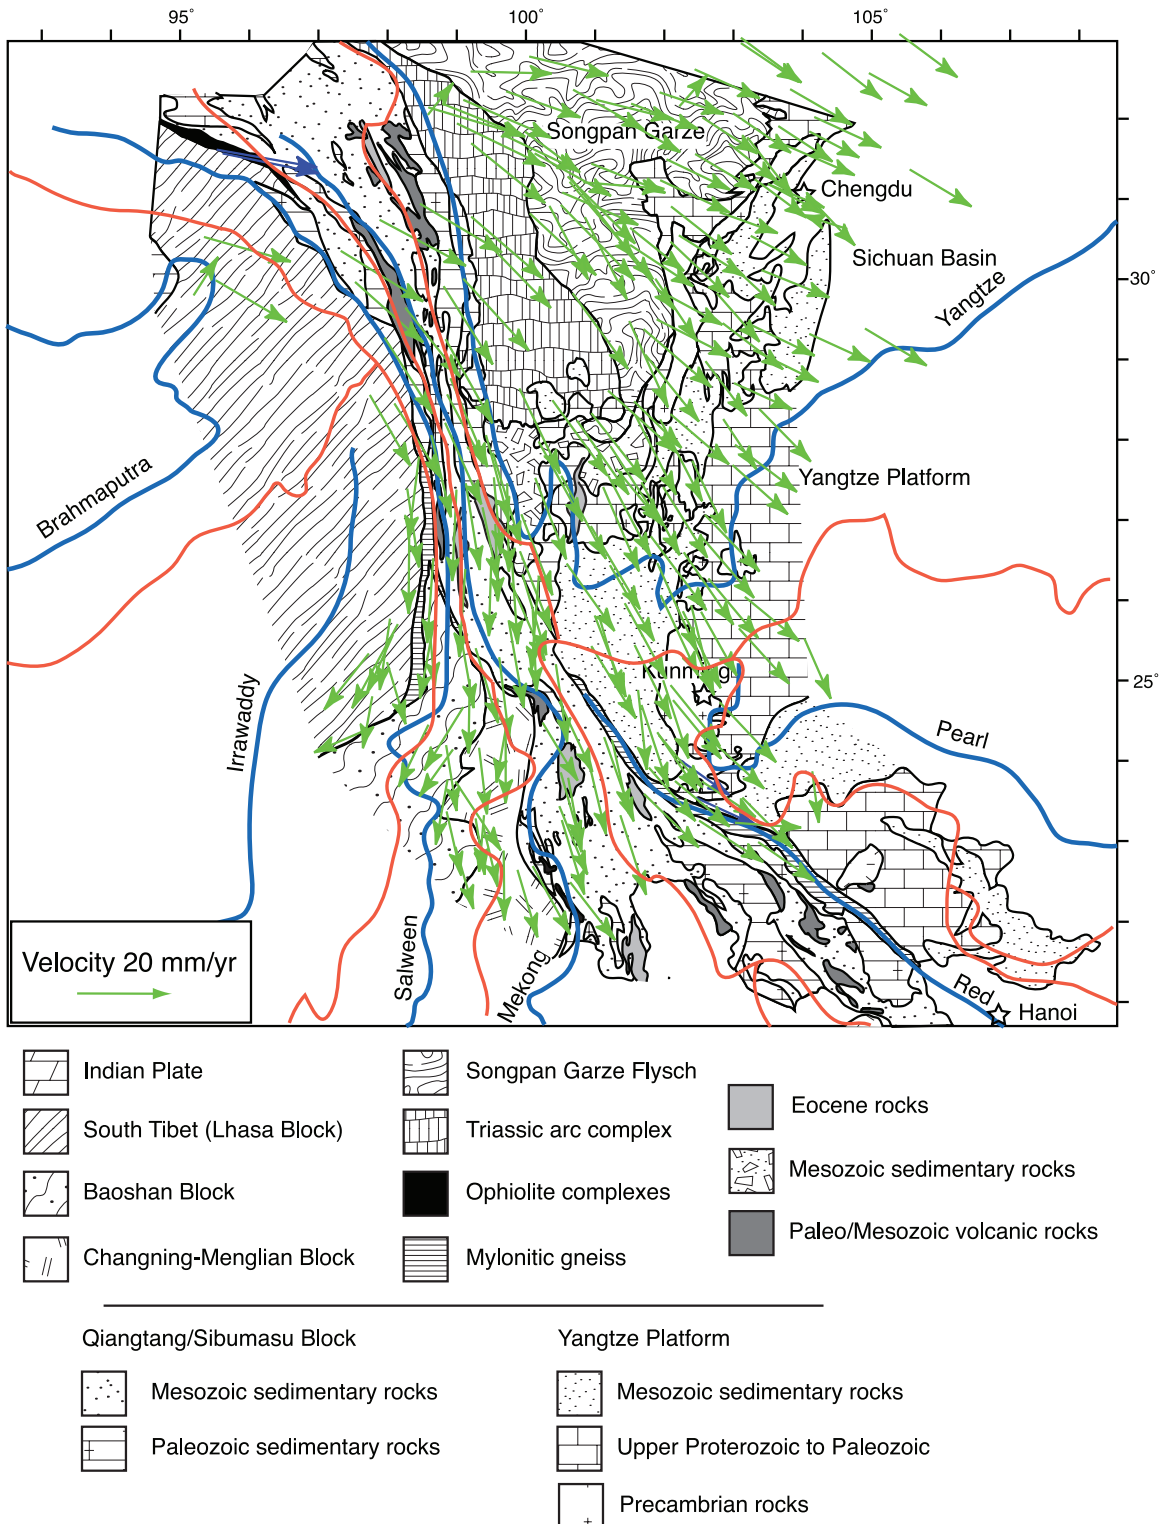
95° 100° 105°

30°

25°

Songpan Garze

Chengdu

Sichuan Basin

Yangtze

Brahmaputra

Yangtze Platform

Irrawaddy

Kunming

Pearl

Salween

Mekong

Red

Hanoi

Velocity 20 mm/yr

Indian Plate

South Tibet (Lhasa Block)

Baoshan Block

Changning-Menglian Block

Songpan Garze Flysch

Triassic arc complex

Ophiolite complexes

Mylonitic gneiss

Eocene rocks

Mesozoic sedimentary rocks

Paleo/Mesozoic volcanic rocks

Qiangtang/Sibumasu Block

Mesozoic sedimentary rocks

Paleozoic sedimentary rocks

Yangtze Platform

Mesozoic sedimentary rocks

Upper Proterozoic to Paleozoic

Precambrian rocks